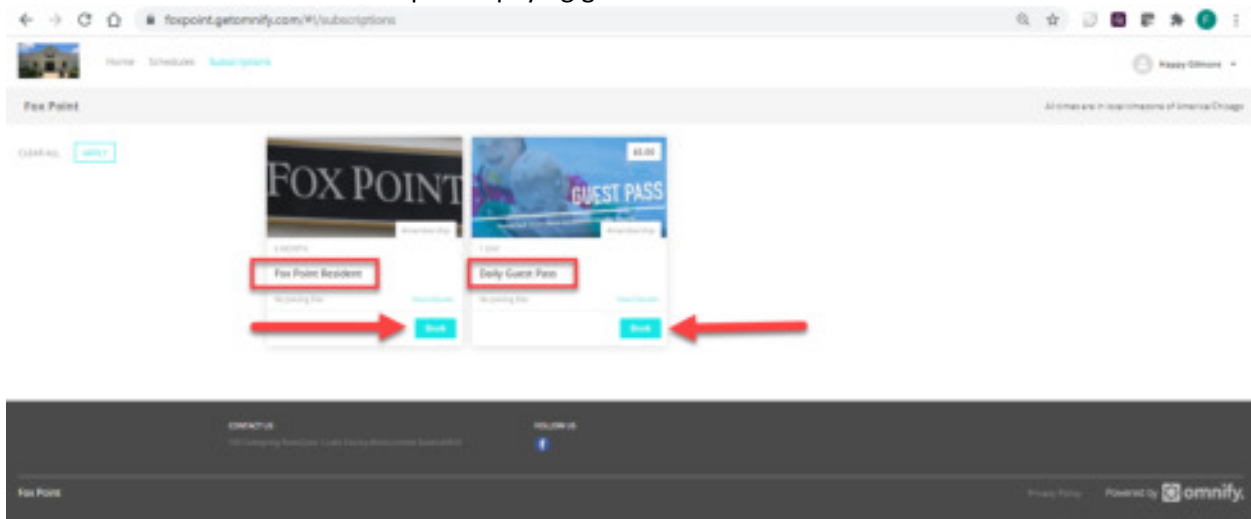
foxpoint.getomnify.com/#!/subscriptions

Home Schedules Subscriptions

Happy Gilmore

Fox Point

All times are in local timezone of America/Chicago

CLEAR ALL APPLY

FOX POINT

Membership

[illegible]

Fox Point Resident

No Joining Fee

View Details

Book

$5.00

GUEST PASS

Membership

1 DAY

Daily Guest Pass

No Joining Fee

View Details

Book

CONTACT US

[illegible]

FOLLOW US

Fox Point

Privacy Policy

Powered by omnify.